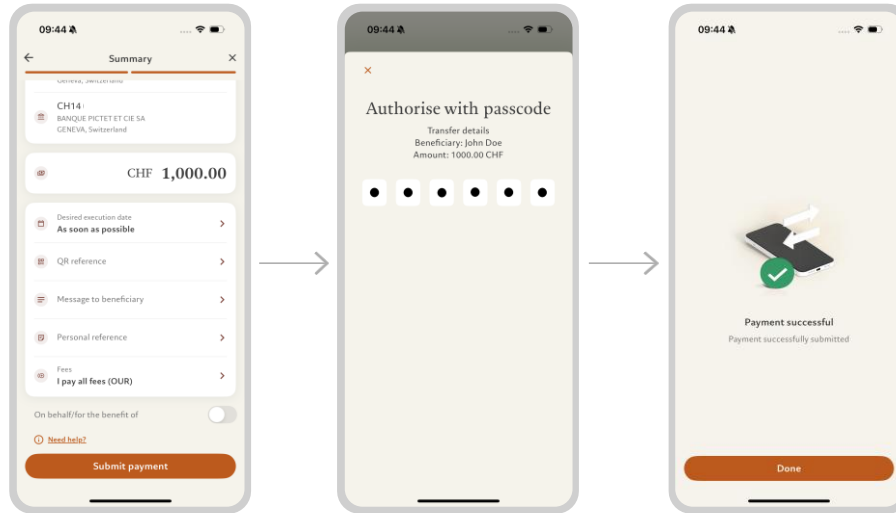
09:44

Summary

Geneva, Switzerland

CH14

BANQUE PICTET ET CIE SA
GENEVA, Switzerland

CHF 1,000.00

Desired execution date
As soon as possible

QR reference

Message to beneficiary

Personal reference

Fees
I pay all fees (OUR)

On behalf/for the benefit of

Need help?

Submit payment

09:44

×

Authorise with passcode

Transfer details
Beneficiary: John Doe
Amount: 1000.00 CHF

09:44

Payment successful
Payment successfully submitted

Done